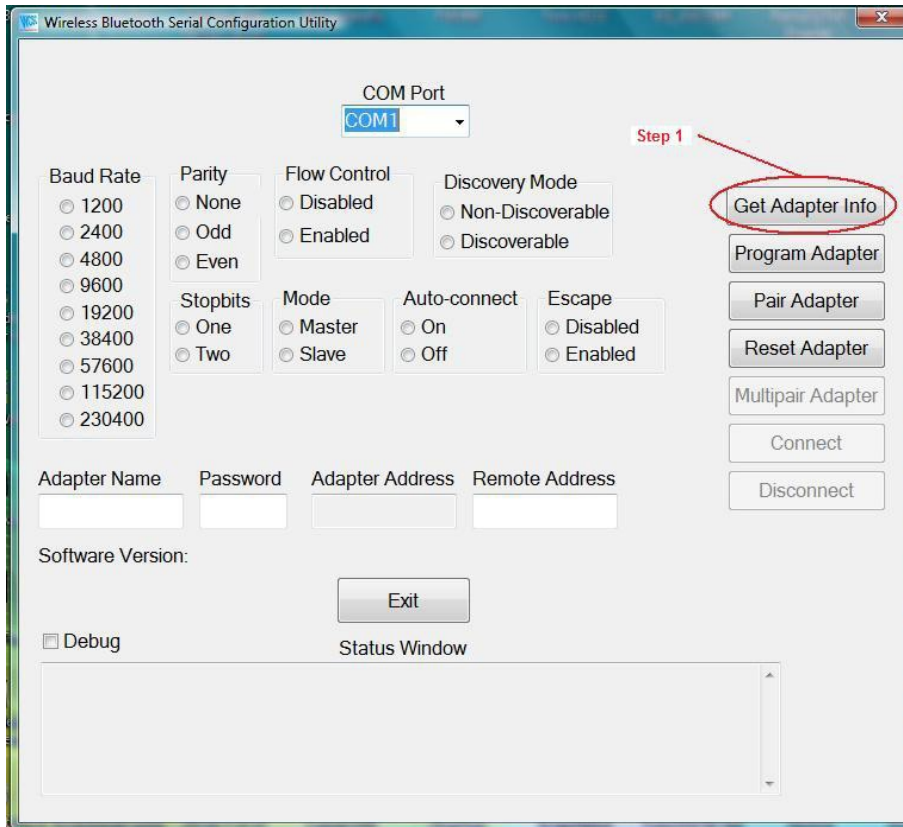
Wireless Bluetooth Serial Configuration Utility

COM Port
COM1

Step 1

Baud Rate
1200
2400
4800
9600
19200
38400
57600
115200
230400

Parity
None
Odd
Even

Flow Control
Disabled
Enabled

Discovery Mode
Non-Discoverable
Discoverable

Stopbits
One
Two

Mode
Master
Slave

Auto-connect
On
Off

Escape
Disabled
Enabled

Get Adapter Info
Program Adapter
Pair Adapter
Reset Adapter
Multipair Adapter
Connect
Disconnect

Adapter Name
Password
Adapter Address
Remote Address

Software Version:

Exit

Debug

Status Window